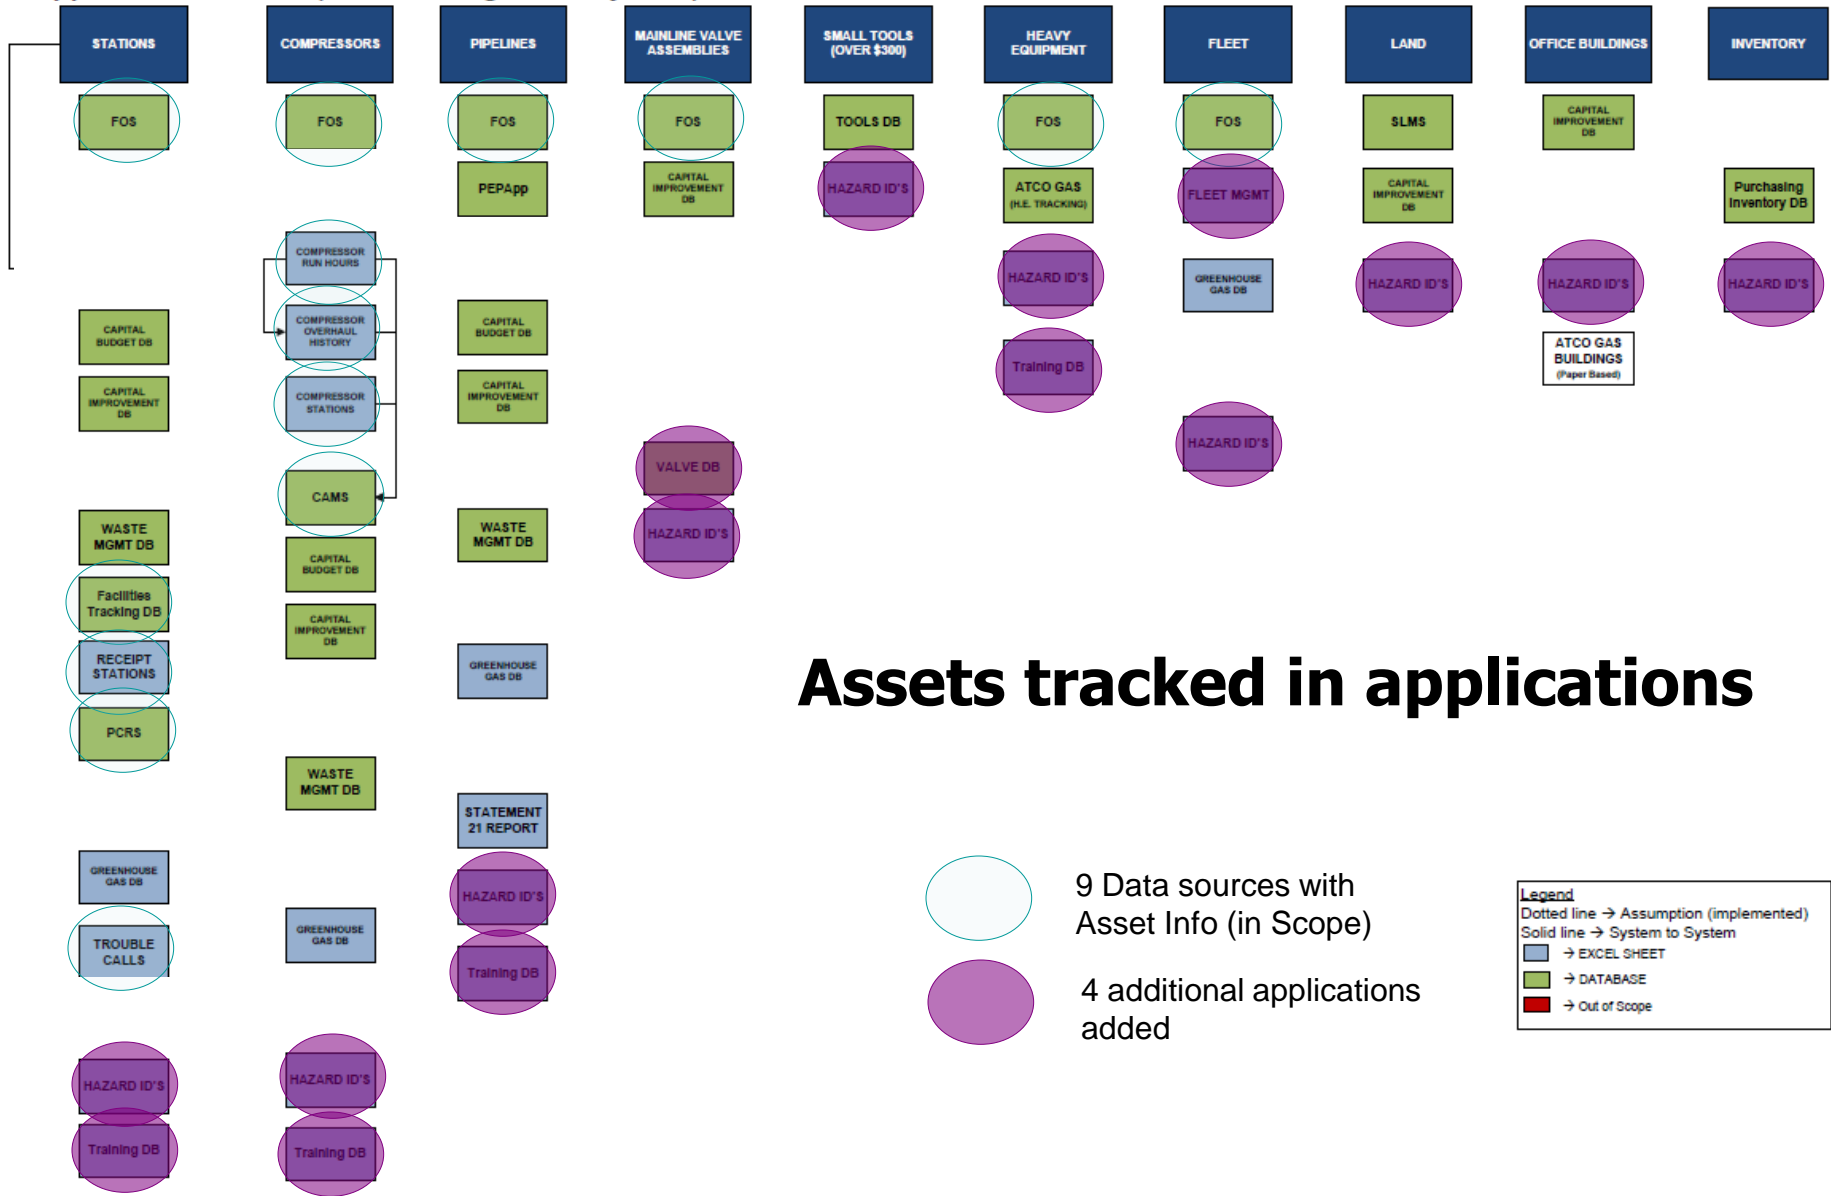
STATIONS

FOS

CAPITAL BUDGET DB

CAPITAL IMPROVEMENT DB

WASTE MGMT DB

Facilities Tracking DB

RECEIPT STATIONS

PCRS

GREENHOUSE GAS DB

TROUBLE CALLS

HAZARD ID'S

Training DB

COMPRESSORS

FOS

COMPRESSOR RUN HOURS

COMPRESSOR OVERHAUL HISTORY

COMPRESSOR STATIONS

CAMS

CAPITAL BUDGET DB

CAPITAL IMPROVEMENT DB

WASTE MGMT DB

GREENHOUSE GAS DB

HAZARD ID'S

Training DB

PIPELINES

FOS

PEPApp

CAPITAL BUDGET DB

CAPITAL IMPROVEMENT DB

WASTE MGMT DB

GREENHOUSE GAS DB

STATEMENT 21 REPORT

HAZARD ID'S

Training DB

MAINLINE VALVE ASSEMBLIES

FOS

CAPITAL IMPROVEMENT DB

VALVE DB

HAZARD ID'S

SMALL TOOLS (OVER $300)

TOOLS DB

HAZARD ID'S

HEAVY EQUIPMENT

FOS

ATCO GAS (H.E. TRACKING)

HAZARD ID'S

Training DB

FLEET

FOS

FLEET MGMT

GREENHOUSE GAS DB

HAZARD ID'S

LAND

SLMS

CAPITAL IMPROVEMENT DB

HAZARD ID'S

OFFICE BUILDINGS

CAPITAL IMPROVEMENT DB

HAZARD ID'S

ATCO GAS BUILDINGS (Paper Based)

INVENTORY

Purchasing Inventory DB

HAZARD ID'S

Assets tracked in applications

9 Data sources with Asset Info (in Scope)

4 additional applications added

Legend
Dotted line → Assumption (implemented)
Solid line → System to System
→ EXCEL SHEET
→ DATABASE
→ Out of Scope